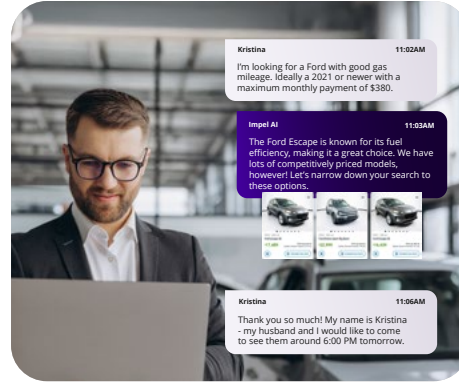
Kristina
11:02AM
I'm looking for a Ford with good gas mileage. Ideally a 2021 or newer with a maximum monthly payment of $380.

Impel AI
11:03AM
The Ford Escape is known for its fuel efficiency, making it a great choice. We have lots of competitively priced models, however! Let's narrow down your search to these options.

Kristina
11:06AM
Thank you so much! My name is Kristina - my husband and I would like to come to see them around 6:00 PM tomorrow.